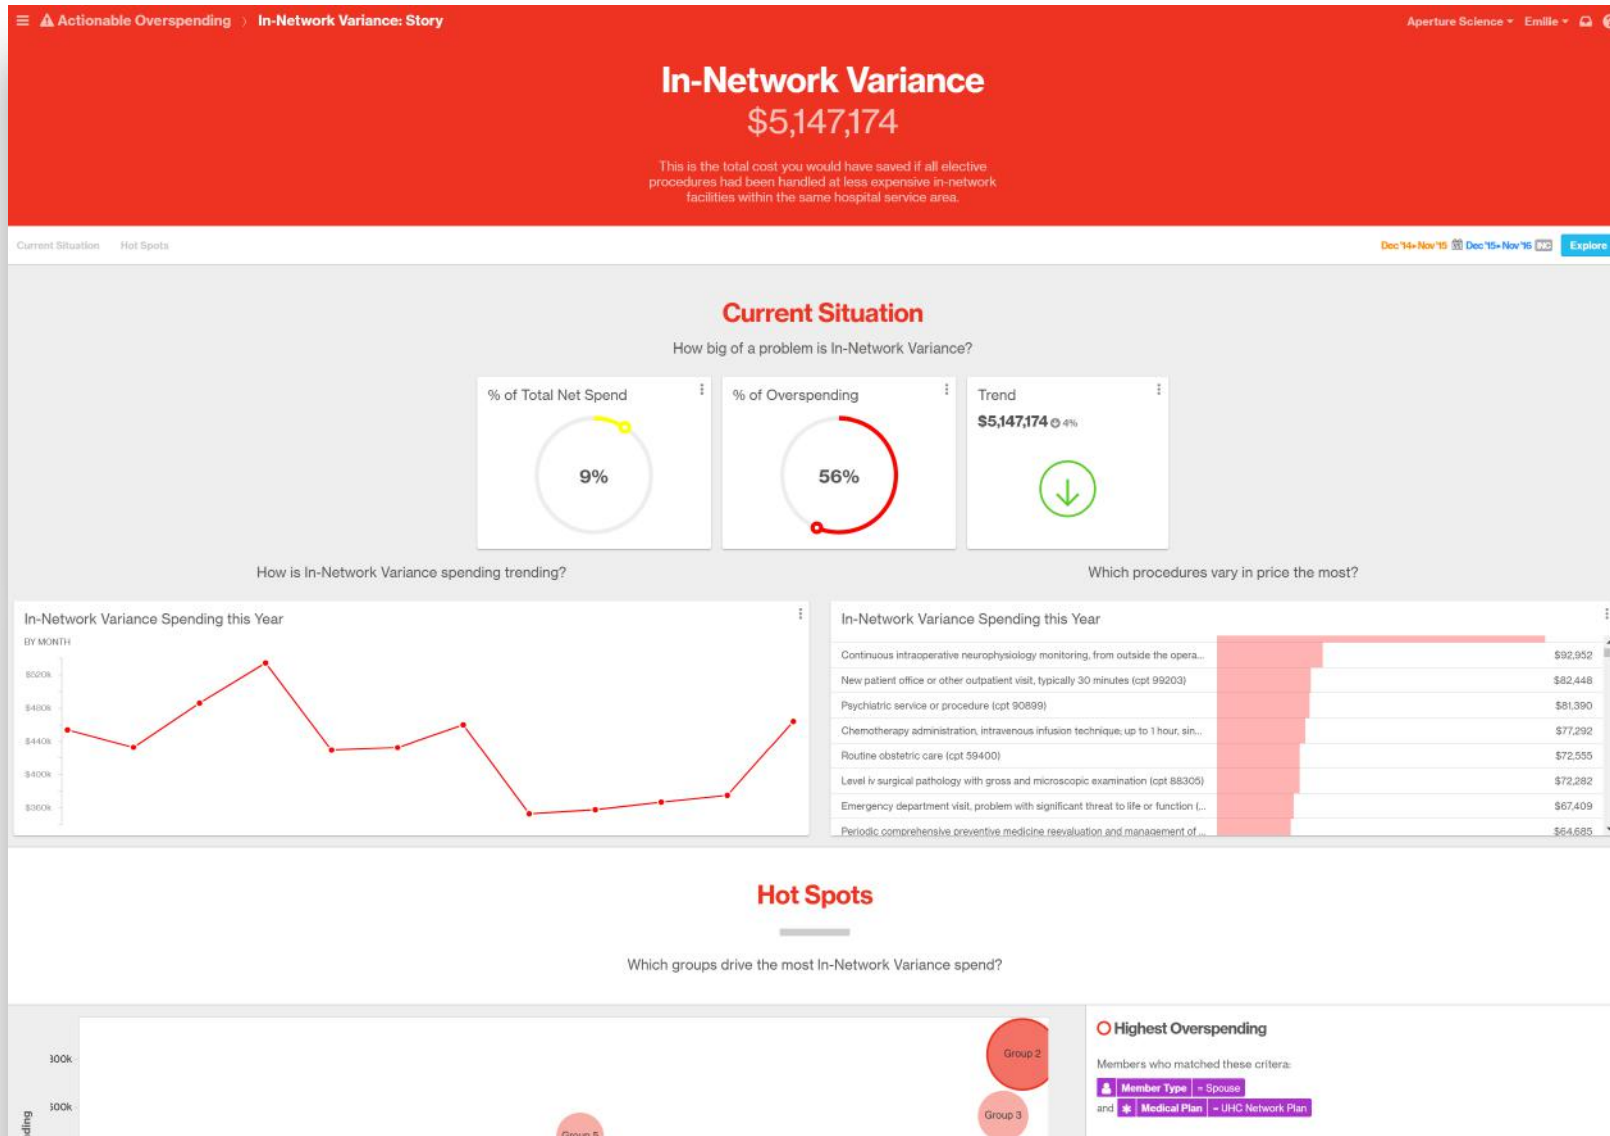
Actionable Overspending › In-Network Variance: Story

Aperture Science ▾ Emilie ▾

In-Network Variance

$5,147,174

This is the total cost you would have saved if all elective procedures had been handled at less expensive in-network facilities within the same hospital service area.

Current Situation Hot Spots

Dec '14 - Nov '15 Dec '15 - Nov '16 Explore

Current Situation

How big of a problem is In-Network Variance?

% of Total Net Spend

9%

% of Overspending

56%

Trend

$5,147,174 4%

How is In-Network Variance spending trending?

Which procedures vary in price the most?

In-Network Variance Spending this Year

BY MONTH

$520k

$480k

$440k

$400k

$360k

In-Network Variance Spending this Year

| | |
|---|---|
| Continuous intraoperative neurophysiology monitoring, from outside the opera... | $92,952 |
| New patient office or other outpatient visit, typically 30 minutes (cpt 99203) | $82,448 |
| Psychiatric service or procedure (cpt 90899) | $81,390 |
| Chemotherapy administration, intravenous infusion technique; up to 1 hour, sin... | $77,292 |
| Routine obstetric care (cpt 59400) | $72,555 |
| Level iv surgical pathology with gross and microscopic examination (cpt 88305) | $72,282 |
| Emergency department visit, problem with significant threat to life or function (... | $67,409 |
| Periodic comprehensive preventive medicine reevaluation and management of ... | $64,685 |

Hot Spots

Which groups drive the most In-Network Variance spend?

300k

500k

ding

Group 2

Group 3

Group 5

Highest Overspending

Members who matched these critera:

Member Type = Spouse

and Medical Plan = UHC Network Plan